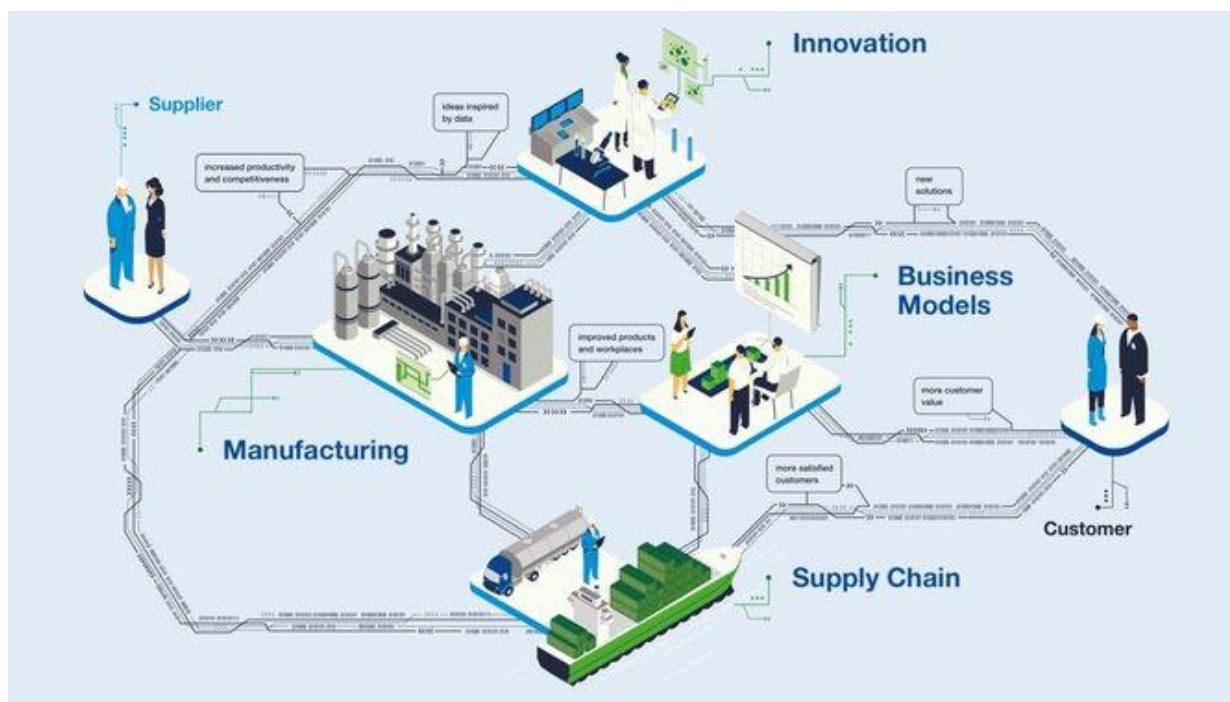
Innovation

Supplier

ideas inspired by data

increased productivity and competitiveness

new solutions

Business Models

improved products and workplaces

more customer value

Manufacturing

more satisfied customers

Customer

Supply Chain